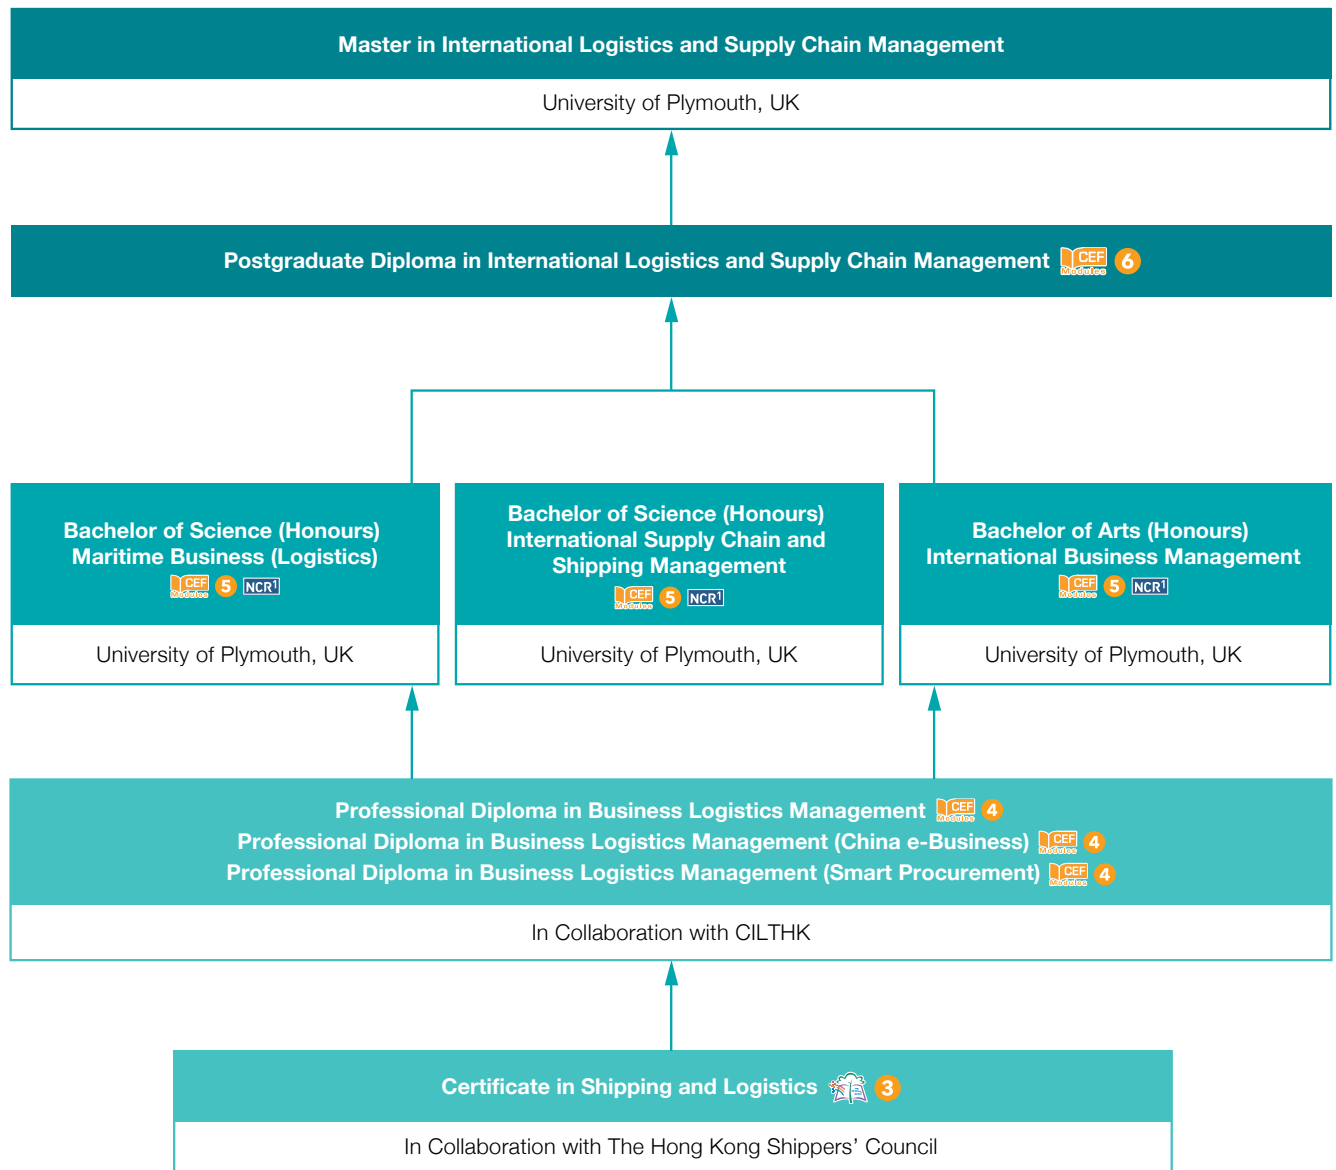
Master in International Logistics and Supply Chain Management

University of Plymouth, UK

Postgraduate Diploma in International Logistics and Supply Chain Management CEF Modules 6

Bachelor of Science (Honours) Maritime Business (Logistics) CEF Modules 5 NCR$^1$

University of Plymouth, UK

Bachelor of Science (Honours) International Supply Chain and Shipping Management CEF Modules 5 NCR$^1$

University of Plymouth, UK

Bachelor of Arts (Honours) International Business Management CEF Modules 5 NCR$^1$

University of Plymouth, UK

Professional Diploma in Business Logistics Management CEF Modules 4
Professional Diploma in Business Logistics Management (China e-Business) CEF Modules 4
Professional Diploma in Business Logistics Management (Smart Procurement) CEF Modules 4

In Collaboration with CILTHK

Certificate in Shipping and Logistics 3

In Collaboration with The Hong Kong Shippers' Council